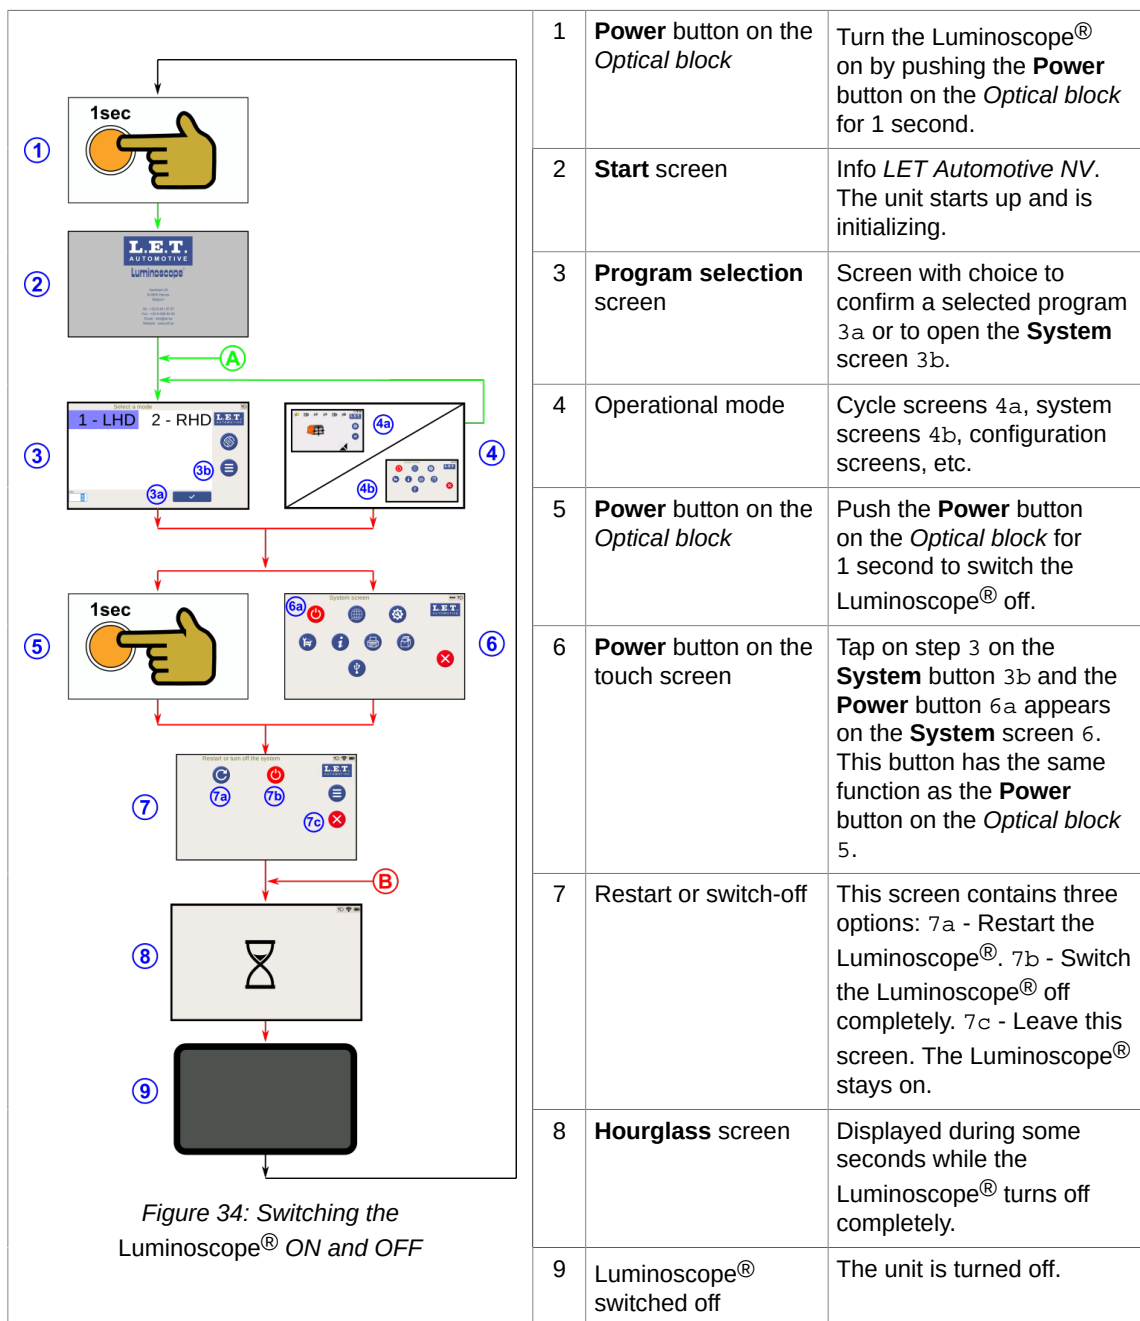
1 1sec

2 L.E.T. AUTOMOTIVE Luminoscope

A

3 Select a mode 1 - LHD 2 - RHD L.E.T. 3b 3a

4 4a 4b

5 1sec

6 6a System screen L.E.T.

7 Restart or turn off the system L.E.T. 7a 7b 7c

B

8

9

Figure 34: Switching the Luminoscope® ON and OFF

| | | |
|---|---|---|
| 1 | **Power** button on the *Optical block* | Turn the Luminoscope® on by pushing the **Power** button on the *Optical block* for 1 second. |
| 2 | **Start** screen | Info *LET Automotive NV*. The unit starts up and is initializing. |
| 3 | **Program selection** screen | Screen with choice to confirm a selected program 3a or to open the **System** screen 3b. |
| 4 | Operational mode | Cycle screens 4a, system screens 4b, configuration screens, etc. |
| 5 | **Power** button on the *Optical block* | Push the **Power** button on the *Optical block* for 1 second to switch the Luminoscope® off. |
| 6 | **Power** button on the touch screen | Tap on step 3 on the **System** button 3b and the **Power** button 6a appears on the **System** screen 6. This button has the same function as the **Power** button on the *Optical block* 5. |
| 7 | Restart or switch-off | This screen contains three options: 7a - Restart the Luminoscope®. 7b - Switch the Luminoscope® off completely. 7c - Leave this screen. The Luminoscope® stays on. |
| 8 | **Hourglass** screen | Displayed during some seconds while the Luminoscope® turns off completely. |
| 9 | Luminoscope® switched off | The unit is turned off. |